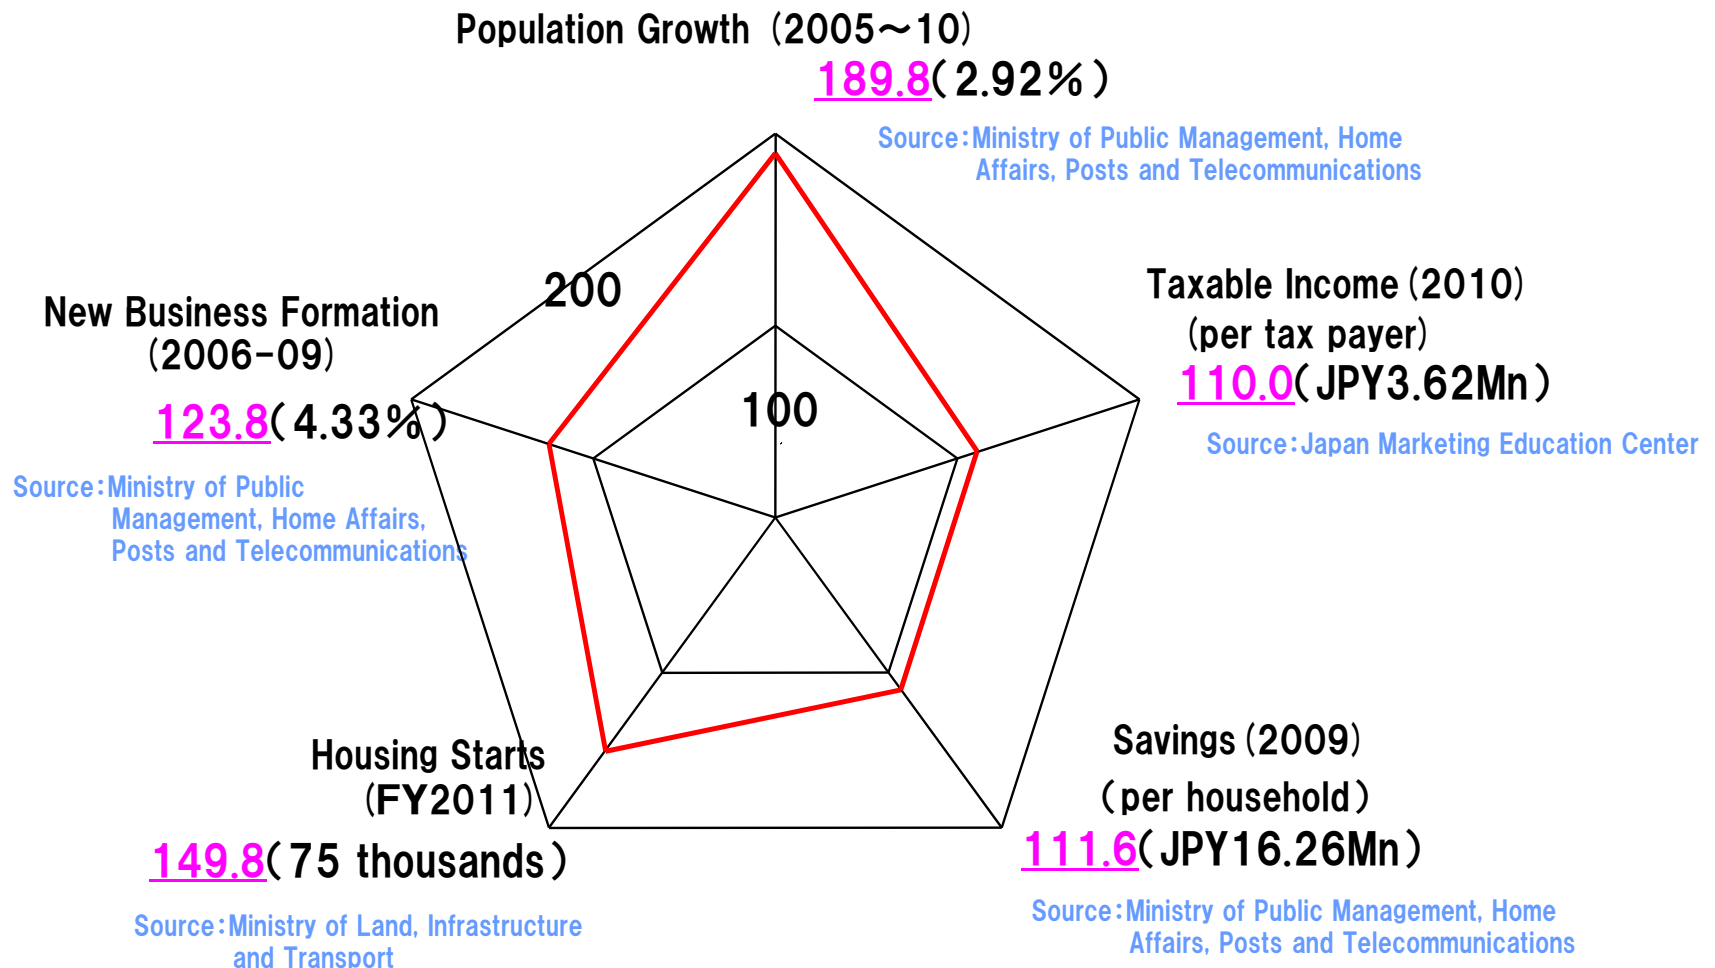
Population Growth（2005～10）
189.8（2.92％）
Source：Ministry of Public Management, Home Affairs, Posts and Telecommunications

Taxable Income（2010）
（per tax payer）
110.0（JPY3.62Mn）
Source：Japan Marketing Education Center

200

100

New Business Formation
（2006-09）
123.8（4.33％）
Source：Ministry of Public Management, Home Affairs, Posts and Telecommunications

Housing Starts
（FY2011）
149.8（75 thousands）
Source：Ministry of Land, Infrastructure and Transport

Savings（2009）
（per household）
111.6（JPY16.26Mn）
Source：Ministry of Public Management, Home Affairs, Posts and Telecommunications